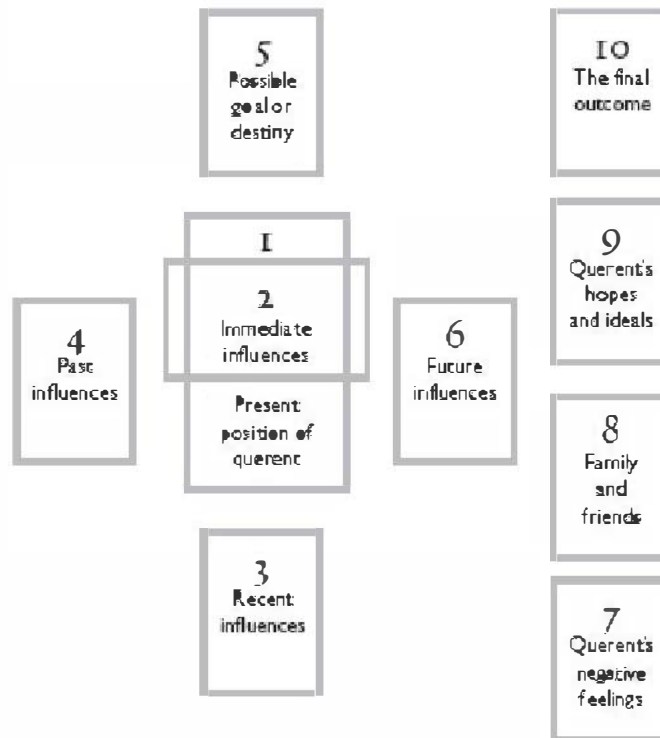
5
Possible goal or destiny

10
The final outcome

1

2
Immediate influences

Present position of querent

9
Querent's hopes and ideals

4
Past influences

6
Future influences

8
Family and friends

3
Recent influences

7
Querent's negative feelings